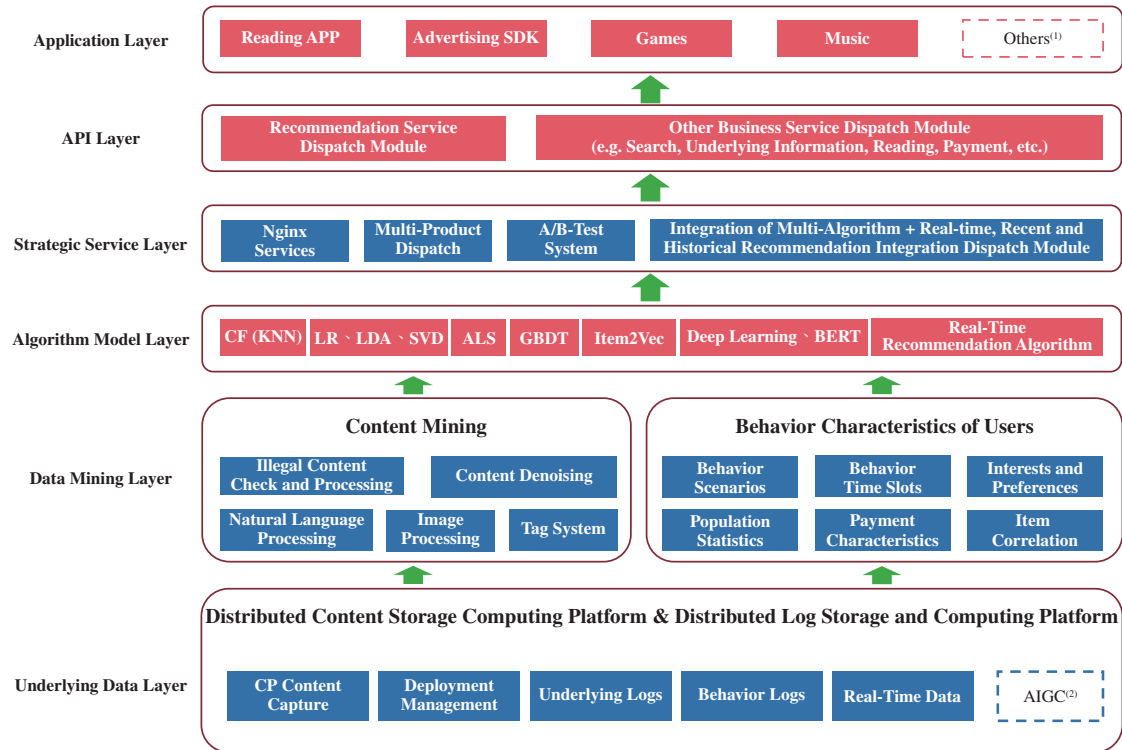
Application Layer

Reading APP | Advertising SDK | Games | Music | Others$^{(1)}$

API Layer

Recommendation Service Dispatch Module

Other Business Service Dispatch Module (e.g. Search, Underlying Information, Reading, Payment, etc.)

Strategic Service Layer

Nginx Services | Multi-Product Dispatch | A/B-Test System | Integration of Multi-Algorithm + Real-time, Recent and Historical Recommendation Integration Dispatch Module

Algorithm Model Layer

CF (KNN) | LR、LDA、SVD | ALS | GBDT | Item2Vec | Deep Learning、BERT | Real-Time Recommendation Algorithm

Data Mining Layer

Content Mining

Illegal Content Check and Processing | Content Denoising | Natural Language Processing | Image Processing | Tag System

Behavior Characteristics of Users

Behavior Scenarios | Behavior Time Slots | Interests and Preferences | Population Statistics | Payment Characteristics | Item Correlation

Underlying Data Layer

Distributed Content Storage Computing Platform & Distributed Log Storage and Computing Platform

CP Content Capture | Deployment Management | Underlying Logs | Behavior Logs | Real-Time Data | AIGC$^{(2)}$